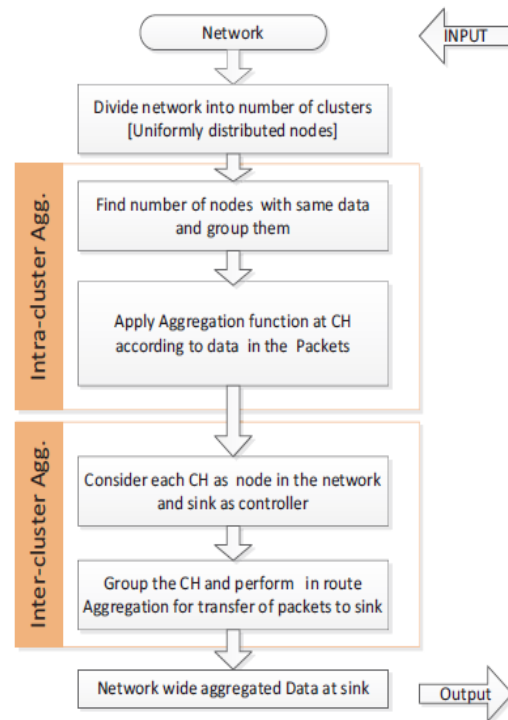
Network

INPUT

Divide network into number of clusters [Uniformly distributed nodes]

Intra-cluster Agg.

Find number of nodes with same data and group them

Apply Aggregation function at CH according to data in the Packets

Inter-cluster Agg.

Consider each CH as node in the network and sink as controller

Group the CH and perform in route Aggregation for transfer of packets to sink

Network wide aggregated Data at sink

Output